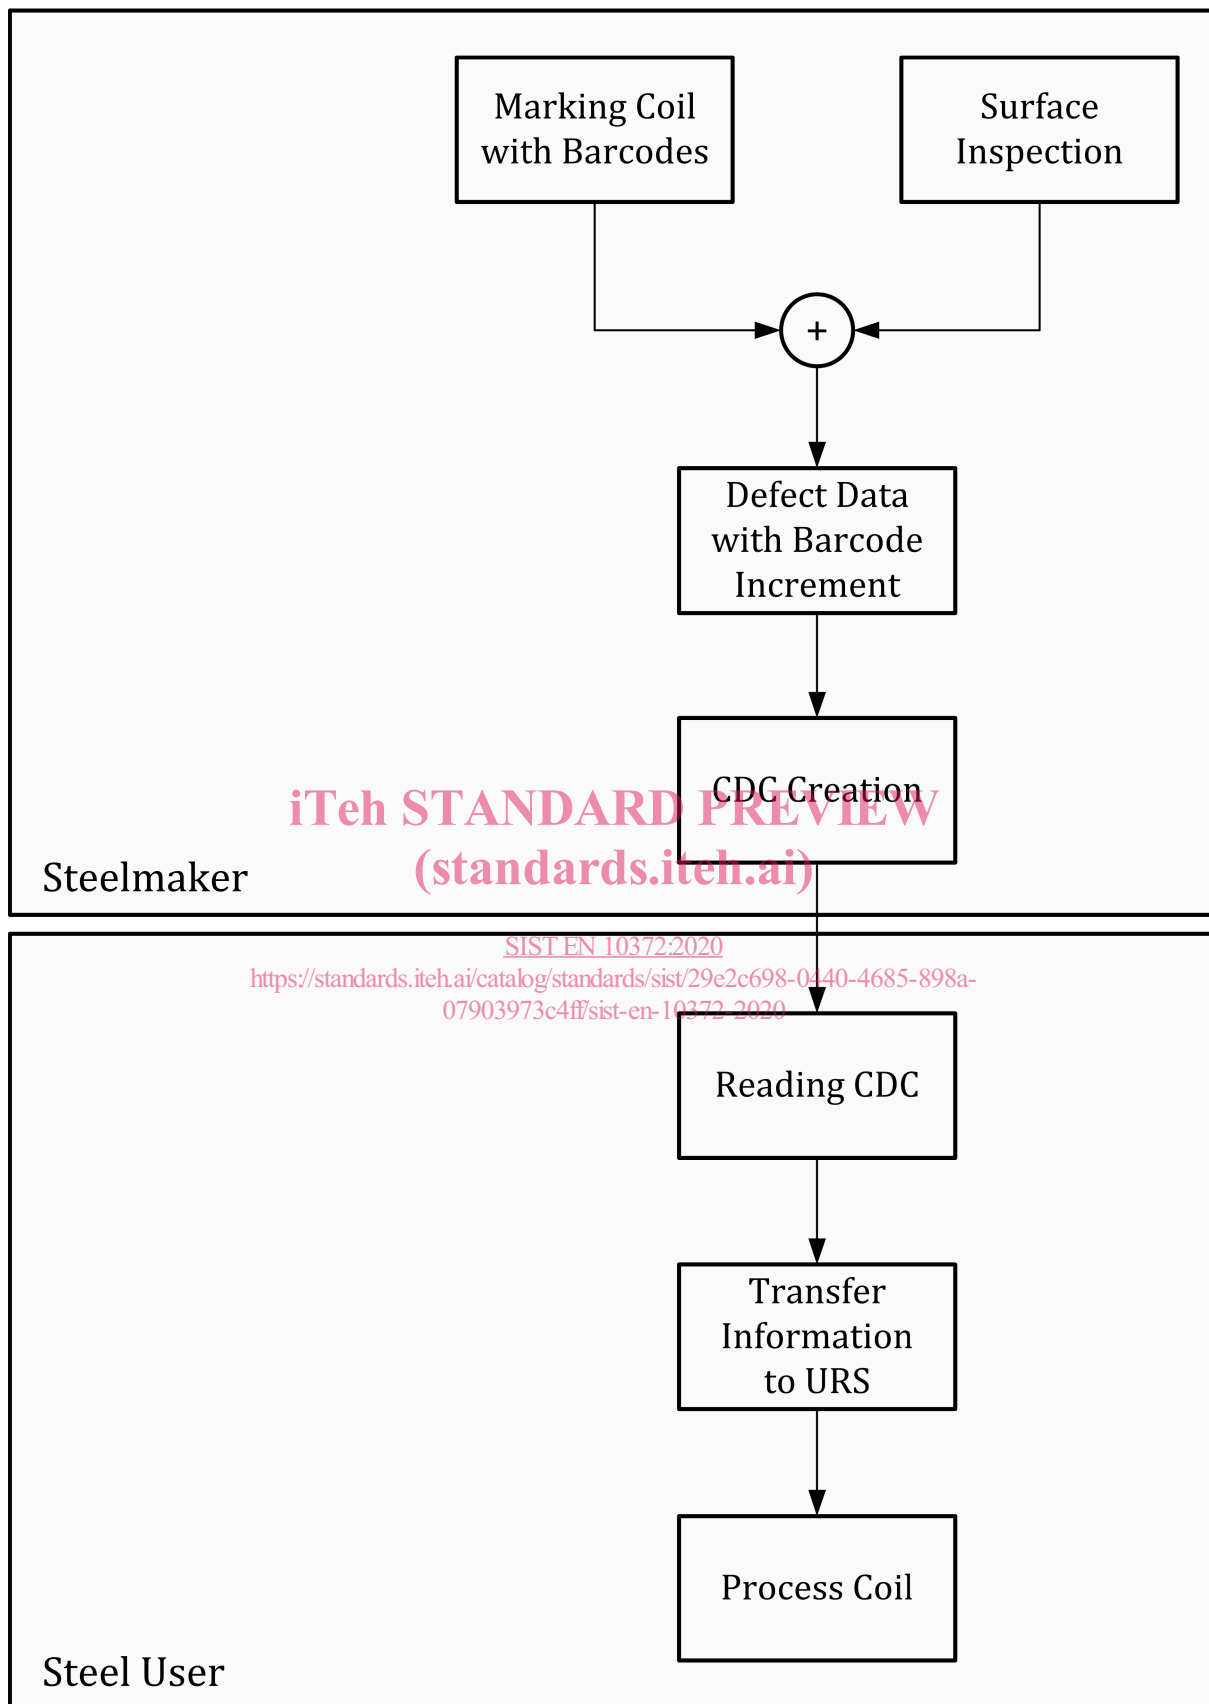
Marking Coil with Barcodes

Surface Inspection

+

Defect Data with Barcode Increment

CDC Creation

iTeh STANDARD PREVIEW
(standards.iteh.ai)

Steelmaker

SIST EN 10372:2020
https://standards.iteh.ai/catalog/standards/sist/29e2c698-0440-4685-898a-07903973c4ff/sist-en-10372-2020

Reading CDC

Transfer Information to URS

Process Coil

Steel User